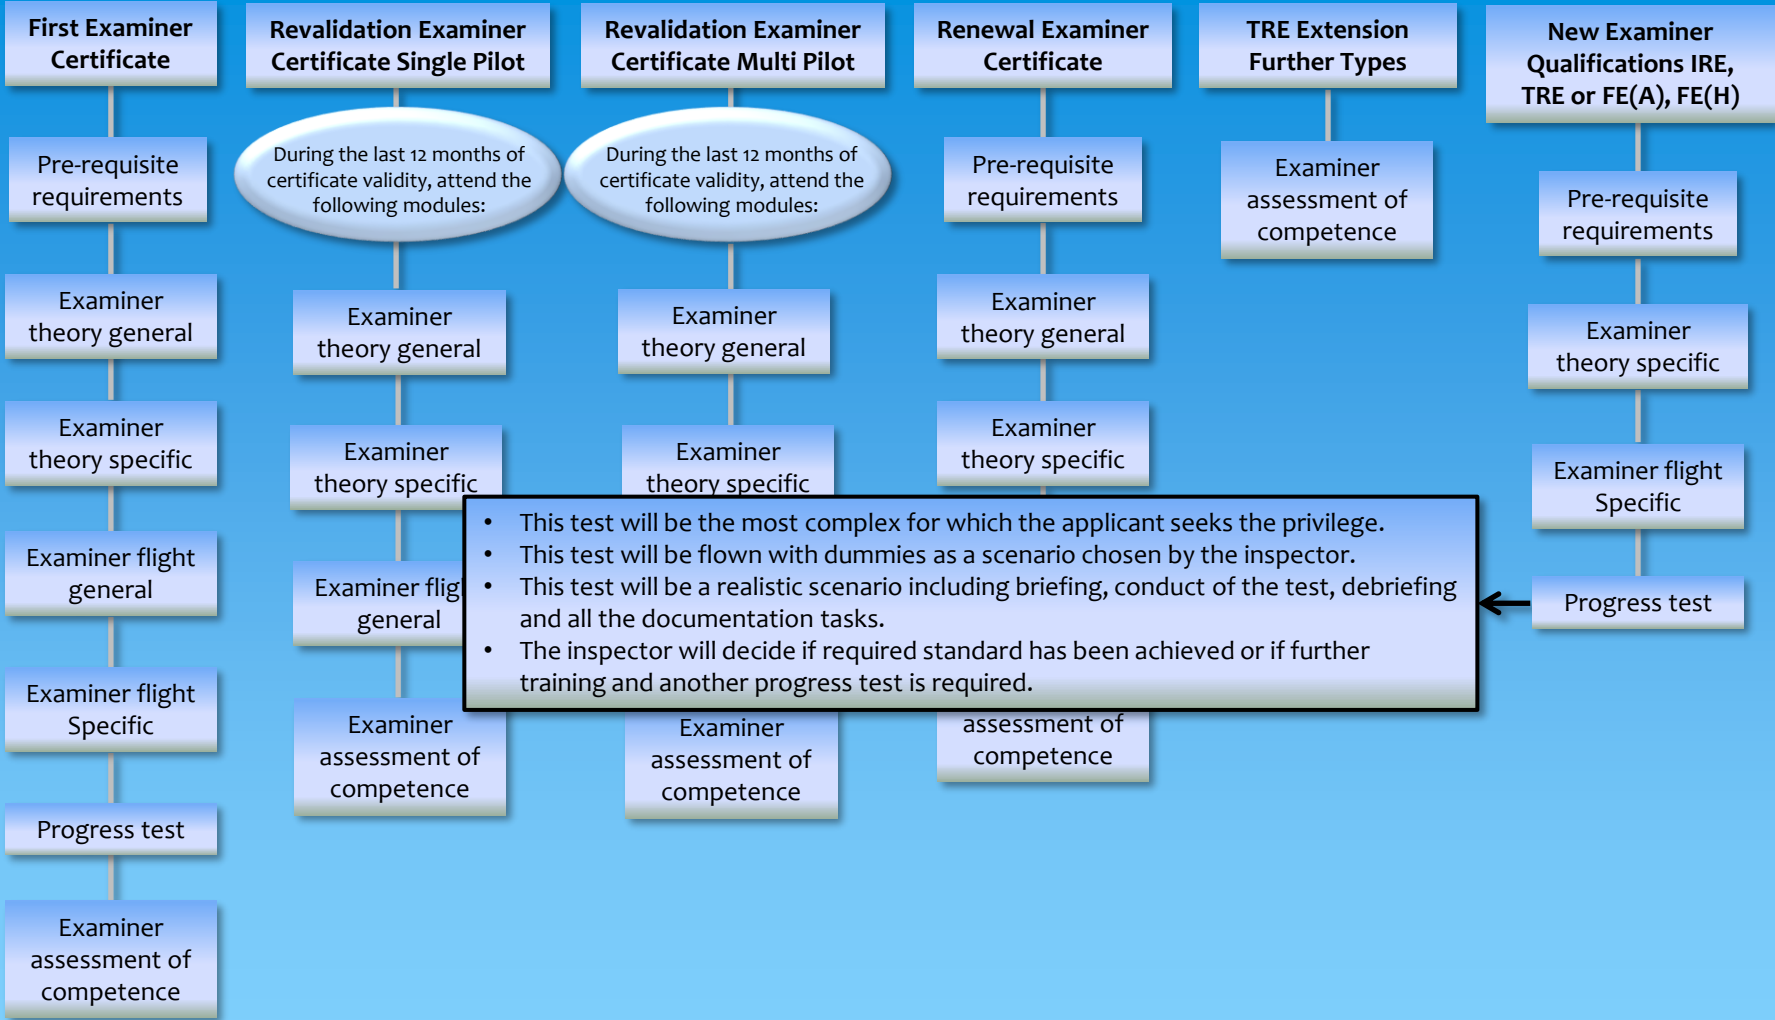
First Examiner Certificate

Pre-requisite requirements

Examiner theory general

Examiner theory specific

Examiner flight general

Examiner flight Specific

Progress test

Examiner assessment of competence

Revalidation Examiner Certificate Single Pilot

During the last 12 months of certificate validity, attend the following modules:

Examiner theory general

Examiner theory specific

Examiner flig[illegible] general

Examiner assessment of competence

Revalidation Examiner Certificate Multi Pilot

During the last 12 months of certificate validity, attend the following modules:

Examiner theory general

Examiner theory specific

Examiner assessment of competence

Renewal Examiner Certificate

Pre-requisite requirements

Examiner theory general

Examiner theory specific

assessment of competence

TRE Extension Further Types

Examiner assessment of competence

New Examiner Qualifications IRE, TRE or FE(A), FE(H)

Pre-requisite requirements

Examiner theory specific

Examiner flight Specific

Progress test

- This test will be the most complex for which the applicant seeks the privilege.
- This test will be flown with dummies as a scenario chosen by the inspector.
- This test will be a realistic scenario including briefing, conduct of the test, debriefing and all the documentation tasks.
- The inspector will decide if required standard has been achieved or if further training and another progress test is required.